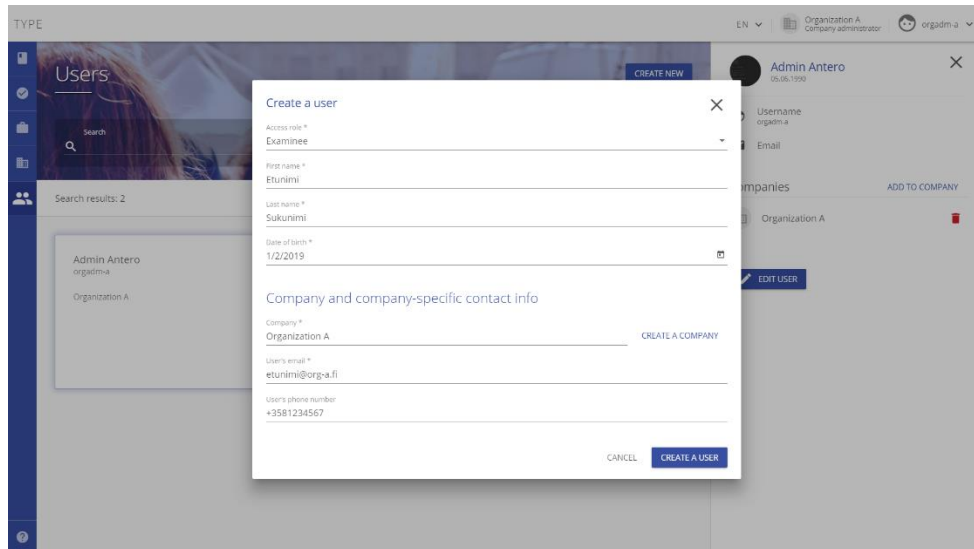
TYPE

EN Organization A Company administrator orgadm-a

Users

CREATE NEW

Search

Search results: 2

Admin Antero
orgadm-a

Organization A

Create a user

Access role *
Examinee

First name *
Etunimi

Last name *
Sukunimi

Date of birth *
1/2/2019

Company and company-specific contact info

Company *
Organization A

CREATE A COMPANY

User's email *
etunimi@org-a.fi

User's phone number
+3581234567

CANCEL CREATE A USER

Admin Antero
05.06.1990

Username
orgadm-a

Email

mpanies ADD TO COMPANY

Organization A

EDIT USER